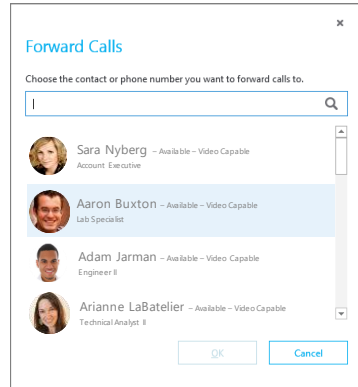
×

Forward Calls

Choose the contact or phone number you want to forward calls to.

Sara Nyberg – Available – Video Capable
Account Executive

Aaron Buxton – Available – Video Capable
Lab Specialist

Adam Jarman – Available – Video Capable
Engineer II

Arianne LaBatelier – Available – Video Capable
Technical Analyst II

OK Cancel